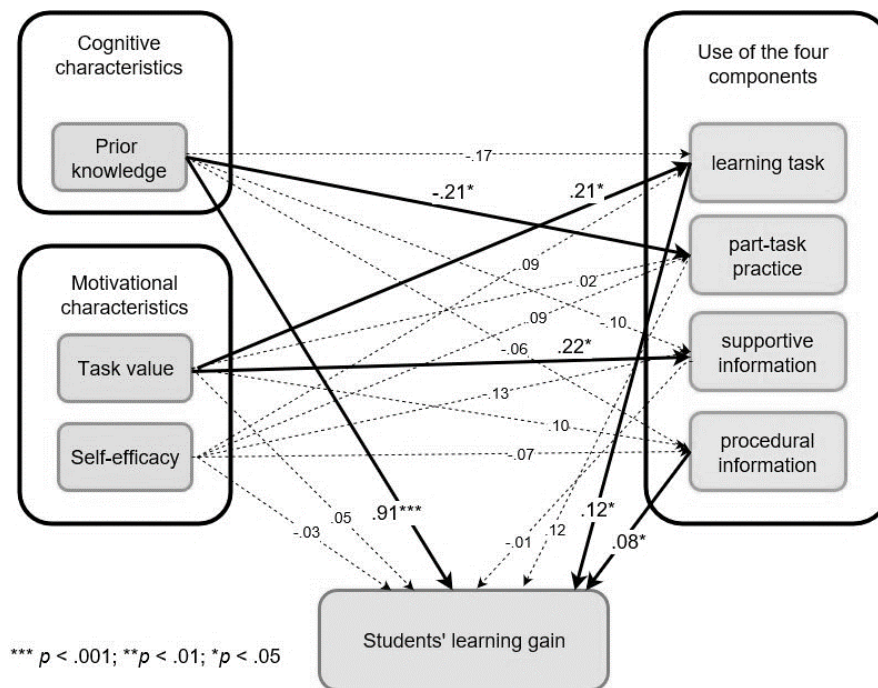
Cognitive characteristics

Prior knowledge

Motivational characteristics

Task value

Self-efficacy

Use of the four components

learning task

part-task practice

supportive information

procedural information

Students' learning gain

.17

-.21*

.21*

.09

.02

.09

.10

-.06

.22*

.13

.10

.07

.91***

.05

.03

-.01

.12

.12*

.08*

*** $p$ < .001; **$p$ < .01; *$p$ < .05